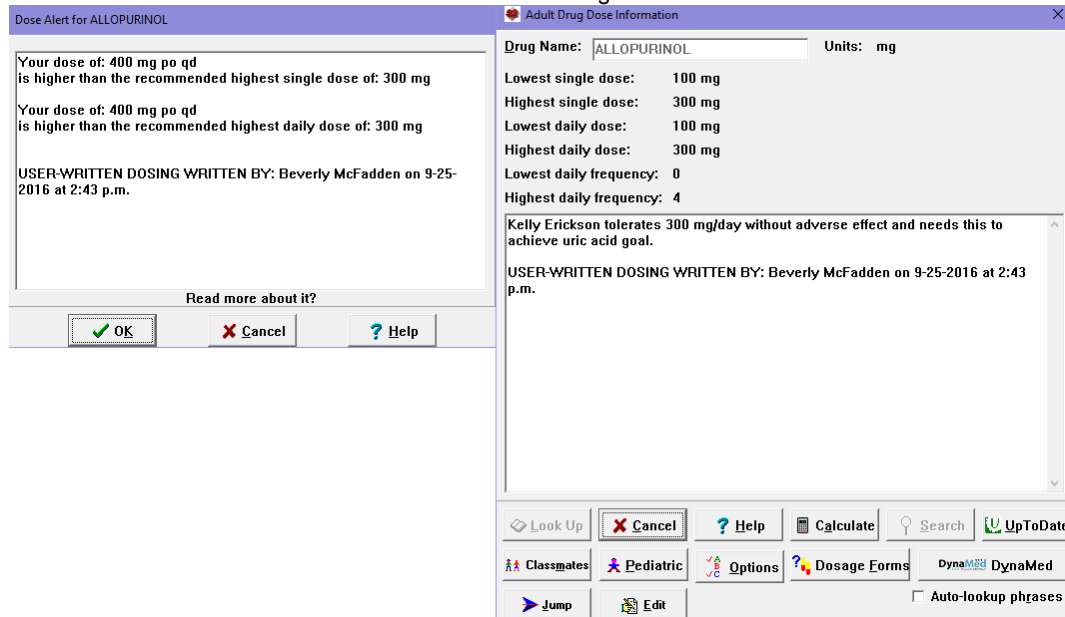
Dose Alert for ALLOPURINOL

Your dose of: 400 mg po qd
is higher than the recommended highest single dose of: 300 mg

Your dose of: 400 mg po qd
is higher than the recommended highest daily dose of: 300 mg

USER-WRITTEN DOSING WRITTEN BY: Beverly McFadden on 9-25-2016 at 2:43 p.m.

Read more about it?

OK
Cancel
Help

Adult Drug Dose Information

Drug Name: ALLOPURINOL
Units: mg

Lowest single dose: 100 mg
Highest single dose: 300 mg
Lowest daily dose: 100 mg
Highest daily dose: 300 mg
Lowest daily frequency: 0
Highest daily frequency: 4

Kelly Erickson tolerates 300 mg/day without adverse effect and needs this to achieve uric acid goal.

USER-WRITTEN DOSING WRITTEN BY: Beverly McFadden on 9-25-2016 at 2:43 p.m.

Look Up
Cancel
Help
Calculate
Search
UpToDate
Classmates
Pediatric
Options
Dosage Forms
DynaMed DynaMed
Jump
Edit
Auto-lookup phrases